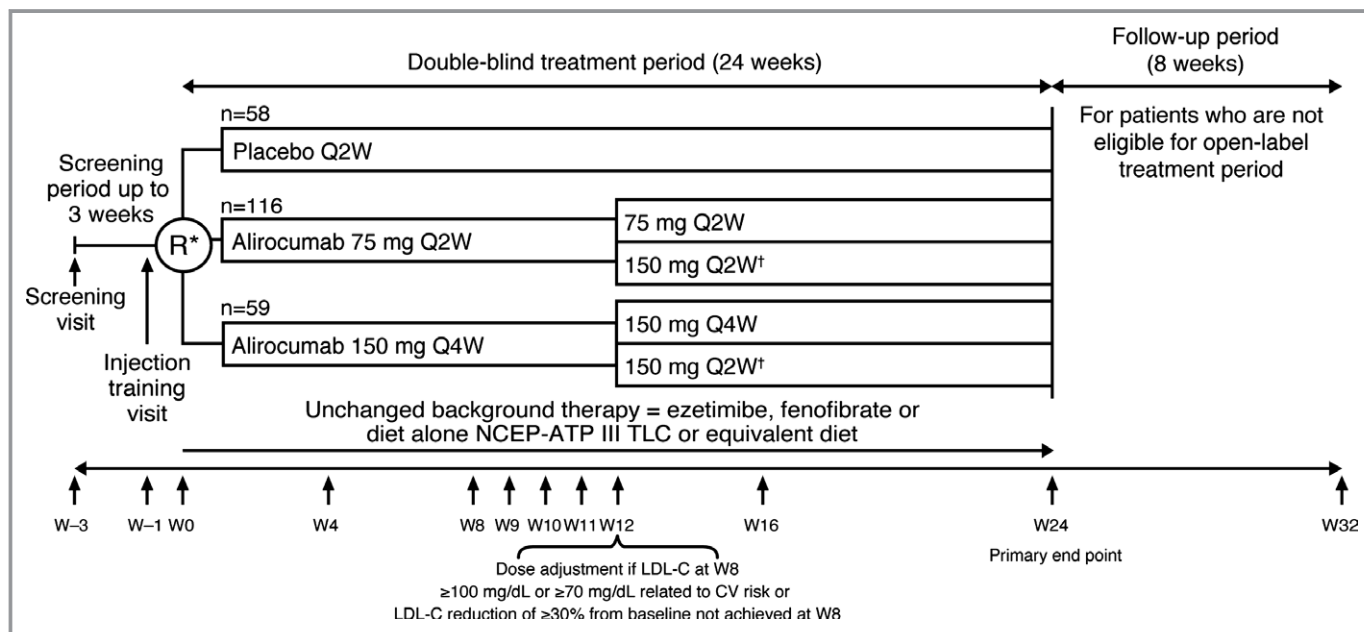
Double-blind treatment period (24 weeks)

Follow-up period (8 weeks)

For patients who are not eligible for open-label treatment period

n=58

Placebo Q2W

Screening period up to 3 weeks

n=116

R*

Alirocumab 75 mg Q2W

75 mg Q2W

150 mg Q2W†

Screening visit

n=59

Alirocumab 150 mg Q4W

150 mg Q4W

150 mg Q2W†

Injection training visit

Unchanged background therapy = ezetimibe, fenofibrate or diet alone NCEP-ATP III TLC or equivalent diet

W–3 W–1 W0 W4 W8 W9 W10 W11 W12 W16 W24 W32

Dose adjustment if LDL-C at W8 ≥100 mg/dL or ≥70 mg/dL related to CV risk or LDL-C reduction of ≥30% from baseline not achieved at W8

Primary end point